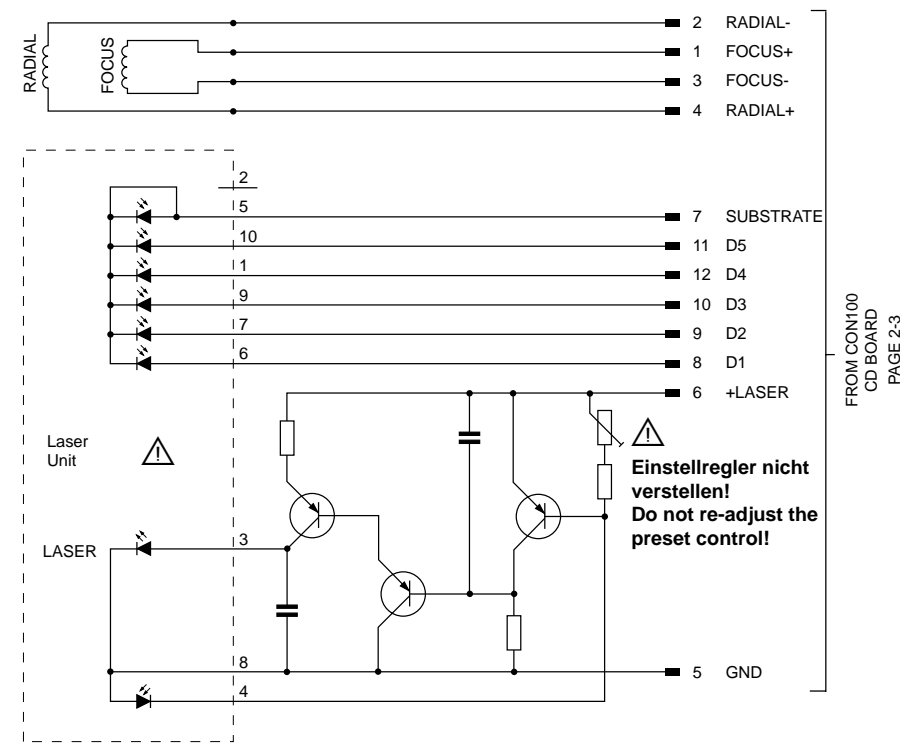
RADIAL
FOCUS

2 RADIAL-
1 FOCUS+
3 FOCUS-
4 RADIAL+

2
5
10
1
9
7
6

7 SUBSTRATE
11 D5
12 D4
10 D3
9 D2
8 D1
6 +LASER

FROM CON100
CD BOARD
PAGE 2-3

Laser Unit

⚠

⚠
**Einstellregler nicht verstellen!**
**Do not re-adjust the preset control!**

LASER
3
8
4
5 GND